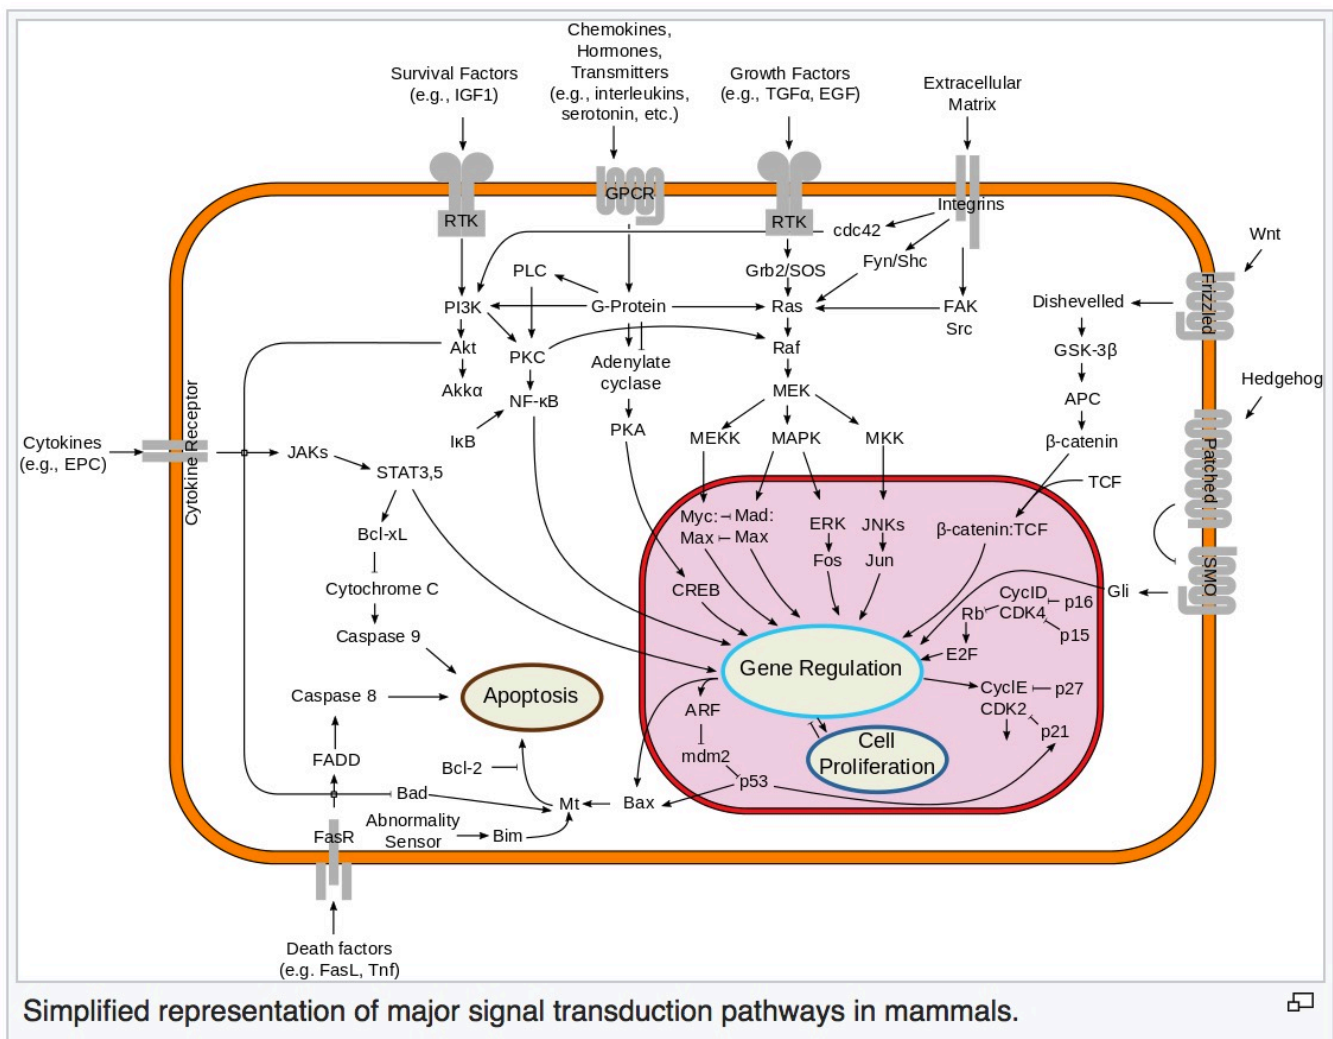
Survival Factors (e.g., IGF1)

Chemokines, Hormones, Transmitters (e.g., interleukins, serotonin, etc.)

Growth Factors (e.g., TGFα, EGF)

Extracellular Matrix

Wnt

Hedgehog

Cytokines (e.g., EPC)

Death factors (e.g. FasL, Tnf)

RTK
GPCR
RTK
Integrins
cdc42
Fyn/Shc
Grb2/SOS
PLC
PI3K
G-Protein
Ras
FAK
Src
Frizzled
Dishevelled
GSK-3β
APC
β-catenin
TCF
Akt
PKC
Raf
Adenylate cyclase
Akkα
NF-κB
MEK
IκB
PKA
MEKK
MAPK
MKK
Cytokine Receptor
JAKs
STAT3,5
Myc: Mad: Max Max
ERK
JNKs
β-catenin:TCF
Patched
Fos
Jun
Bcl-xL
CREB
Gli
SMO
Cytochrome C
CycID
Rb
CDK4
p16
p15
Caspase 9
E2F
Gene Regulation
Caspase 8
Apoptosis
CycIE
p27
ARF
CDK2
FADD
Cell Proliferation
p21
Bcl-2
mdm2
Bad
p53
Mt
Bax
Abnormality Sensor
Bim
FasR

Simplified representation of major signal transduction pathways in mammals.